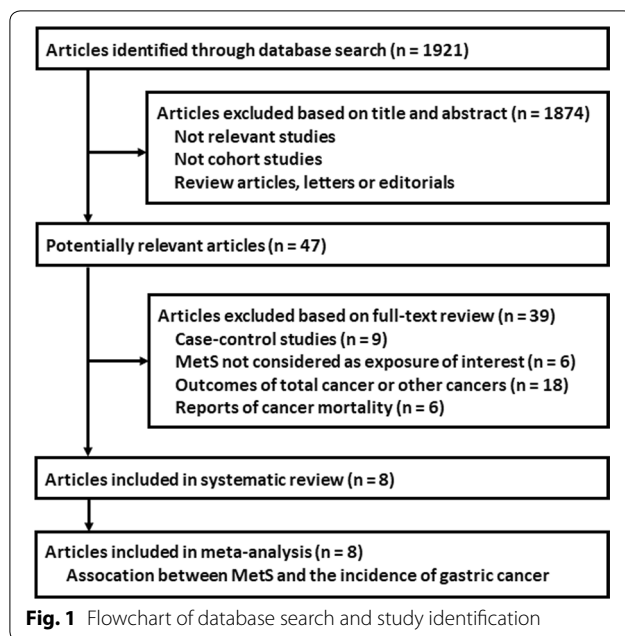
Articles identified through database search (n = 1921)

Articles excluded based on title and abstract (n = 1874)
Not relevant studies
Not cohort studies
Review articles, letters or editorials

Potentially relevant articles (n = 47)

Articles excluded based on full-text review (n = 39)
Case-control studies (n = 9)
MetS not considered as exposure of interest (n = 6)
Outcomes of total cancer or other cancers (n = 18)
Reports of cancer mortality (n = 6)

Articles included in systematic review (n = 8)

Articles included in meta-analysis (n = 8)
Assocation between MetS and the incidence of gastric cancer

Fig. 1 Flowchart of database search and study identification